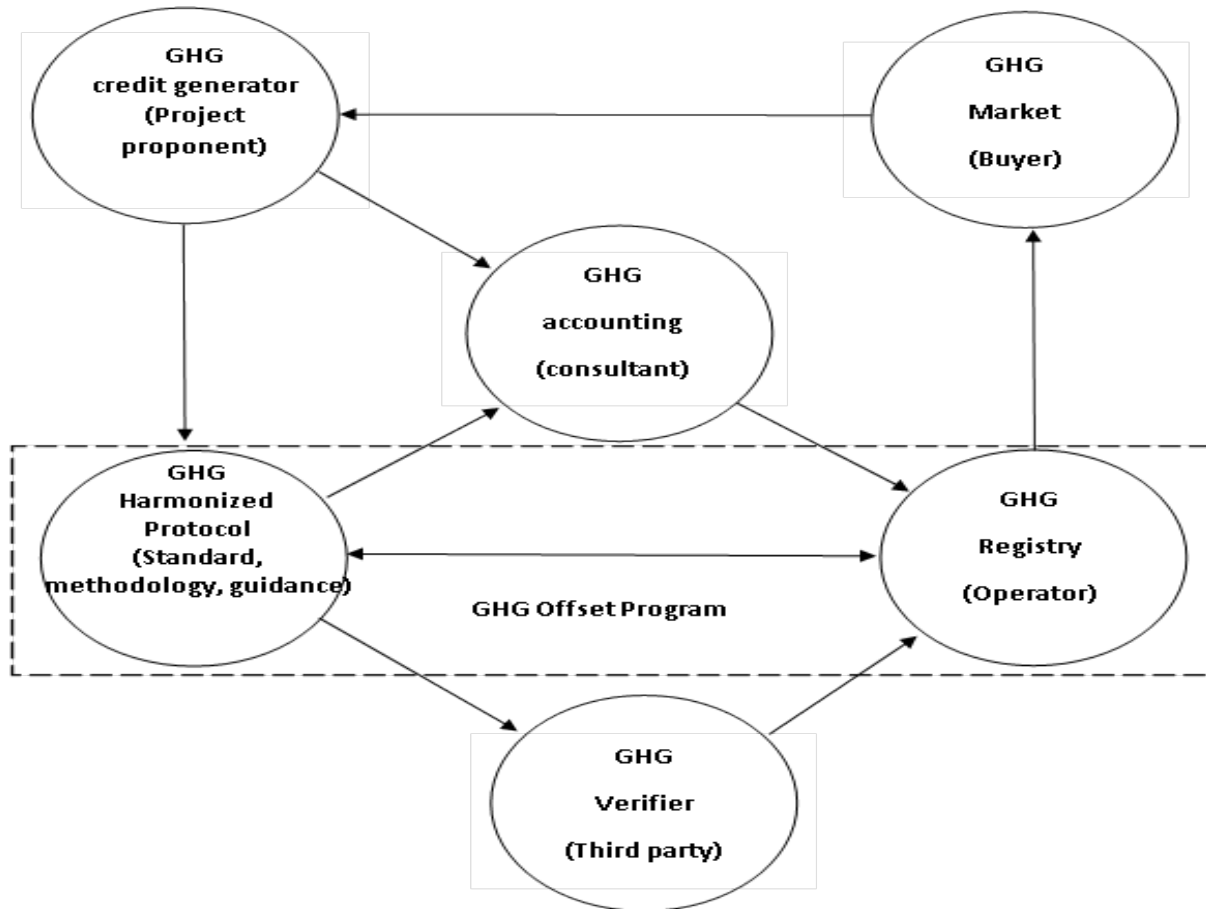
GHG
credit generator
(Project proponent)

GHG
Market
(Buyer)

GHG
accounting
(consultant)

GHG
Harmonized Protocol
(Standard, methodology, guidance)

GHG
Registry
(Operator)

GHG Offset Program

GHG
Verifier
(Third party)